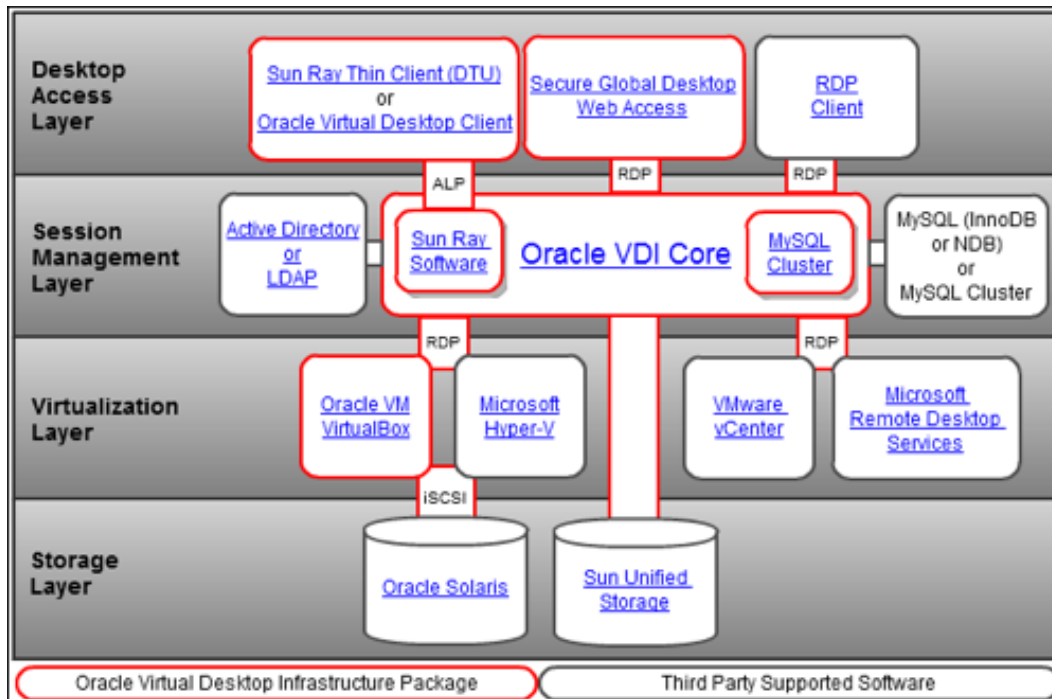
Desktop Access Layer

Sun Ray Thin Client (DTU) or Oracle Virtual Desktop Client

Secure Global Desktop Web Access

RDP Client

ALP

RDP

RDP

Session Management Layer

Active Directory or LDAP

Sun Ray Software

Oracle VDI Core

MySQL Cluster

MySQL (InnoDB or NDB) or MySQL Cluster

RDP

RDP

Virtualization Layer

Oracle VM VirtualBox

Microsoft Hyper-V

VMware vCenter

Microsoft Remote Desktop Services

iSCSI

Storage Layer

Oracle Solaris

Sun Unified Storage

Oracle Virtual Desktop Infrastructure Package

Third Party Supported Software